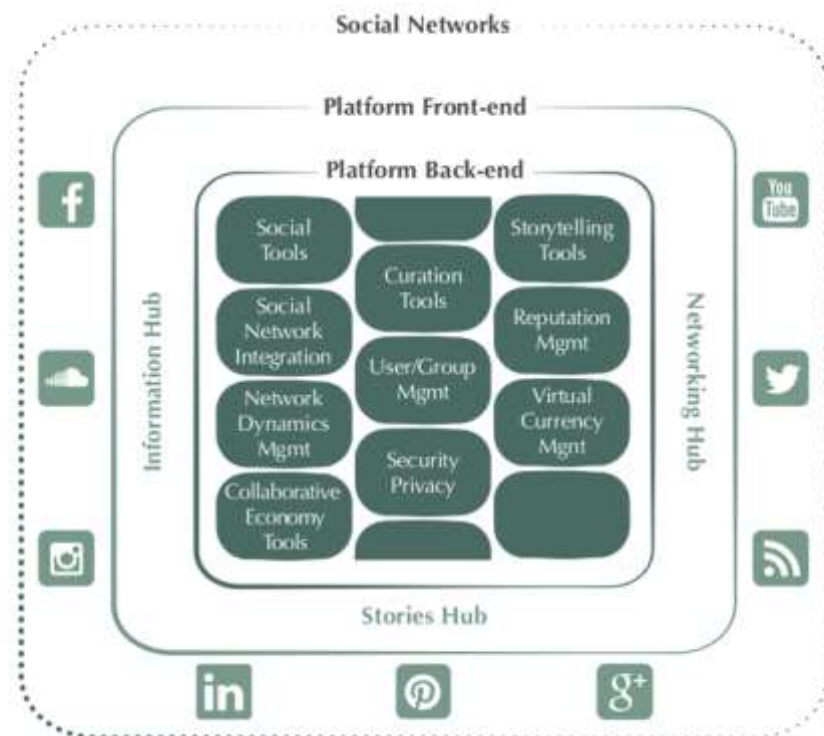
Social Networks

Platform Front-end

Platform Back-end

Social Tools

Curation Tools

Storytelling Tools

Social Network Integration

User/Group Mgmt

Reputation Mgmt

Network Dynamics Mgmt

Security Privacy

Virtual Currency Mgmt

Collaborative Economy Tools

Information Hub

Networking Hub

Stories Hub

You Tube

in

g+